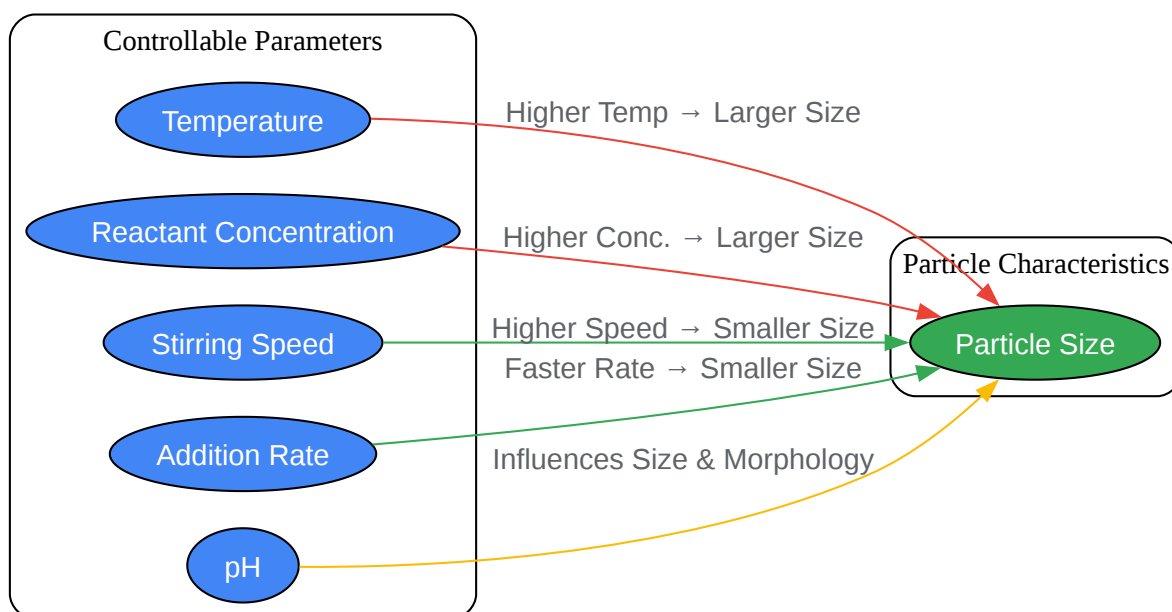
Controllable Parameters

Temperature

Reactant Concentration

Stirring Speed

Addition Rate

pH

Higher Temp → Larger Size

Higher Conc. → Larger Size

Higher Speed → Smaller Size

Faster Rate → Smaller Size

Influences Size & Morphology

Particle Characteristics

Particle Size